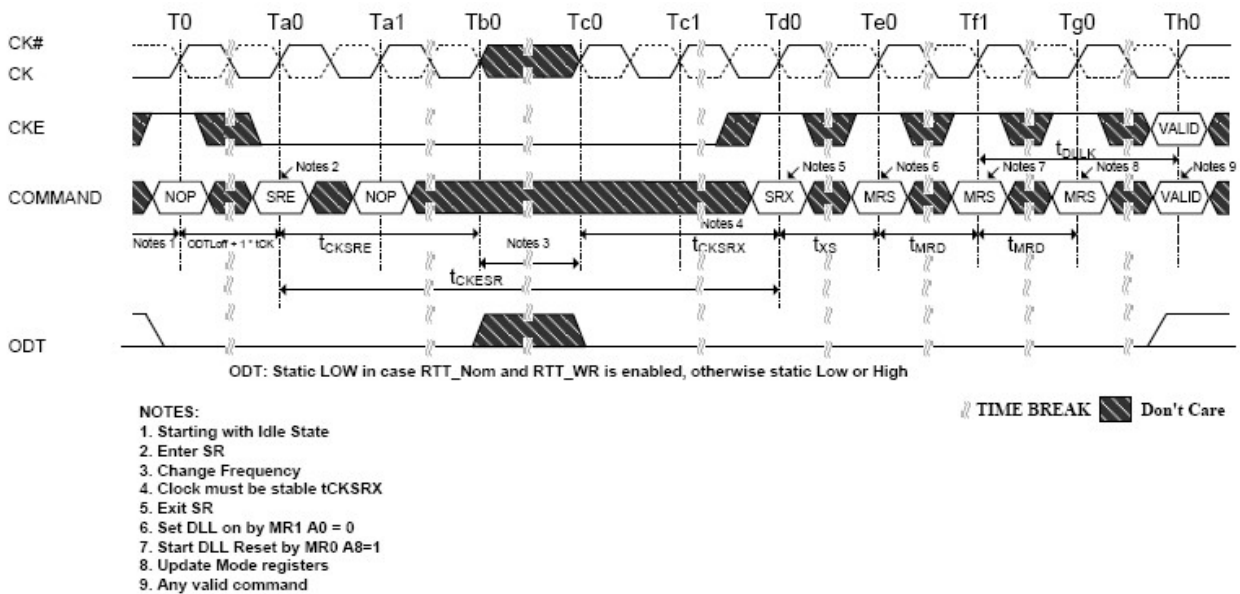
T0 Ta0 Ta1 Tb0 Tc0 Tc1 Td0 Te0 Tf1 Tg0 Th0

CK#
CK

CKE

VALID

$t_{DLLK}$

Notes 2 Notes 5 Notes 6 Notes 7 Notes 8 Notes 9

COMMAND NOP SRE NOP SRX MRS MRS MRS VALID

Notes 4

Notes 1 ODTLoff + 1 * tCK $t_{CKSRE}$ Notes 3 $t_{CKSRX}$ $t_{XS}$ $t_{MRD}$ $t_{MRD}$

$t_{CKESR}$

ODT

ODT: Static LOW in case RTT_Nom and RTT_WR is enabled, otherwise static Low or High

TIME BREAK Don't Care

NOTES:
1. Starting with Idle State
2. Enter SR
3. Change Frequency
4. Clock must be stable tCKSRX
5. Exit SR
6. Set DLL on by MR1 A0 = 0
7. Start DLL Reset by MR0 A8=1
8. Update Mode registers
9. Any valid command